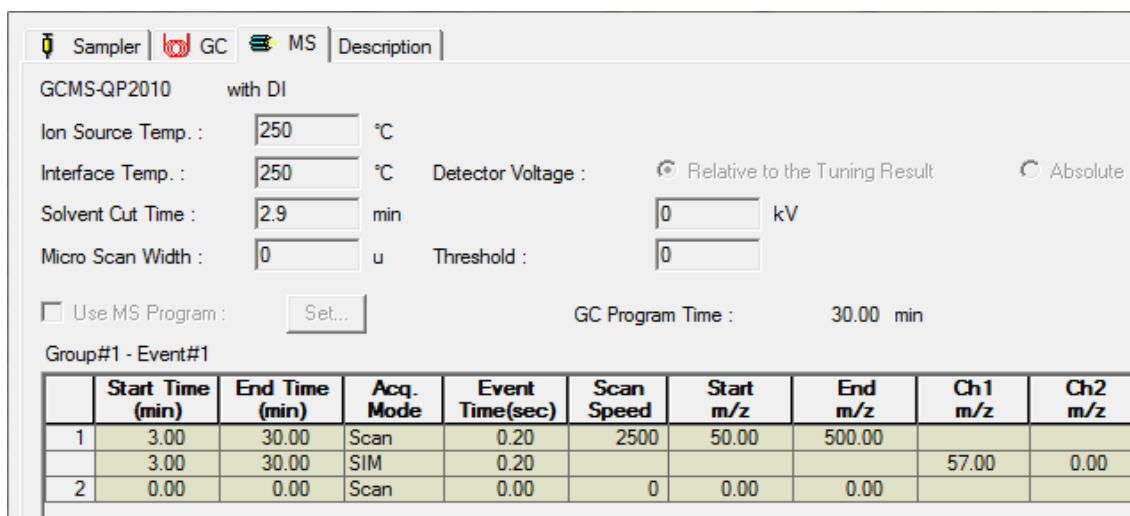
Sampler GC MS Description

GCMS-QP2010 with DI

Ion Source Temp. : 250 °C

Interface Temp. : 250 °C Detector Voltage : Relative to the Tuning Result Absolute

Solvent Cut Time : 2.9 min 0 kV

Micro Scan Width : 0 u Threshold : 0

Use MS Program : Set... GC Program Time : 30.00 min

Group#1 - Event#1

| | Start Time (min) | End Time (min) | Acq. Mode | Event Time(sec) | Scan Speed | Start m/z | End m/z | Ch1 m/z | Ch2 m/z |
|---|---|---|---|---|---|---|---|---|---|
| 1 | 3.00 | 30.00 | Scan | 0.20 | 2500 | 50.00 | 500.00 | | |
| | 3.00 | 30.00 | SIM | 0.20 | | | | 57.00 | 0.00 |
| 2 | 0.00 | 0.00 | Scan | 0.00 | 0 | 0.00 | 0.00 | | |